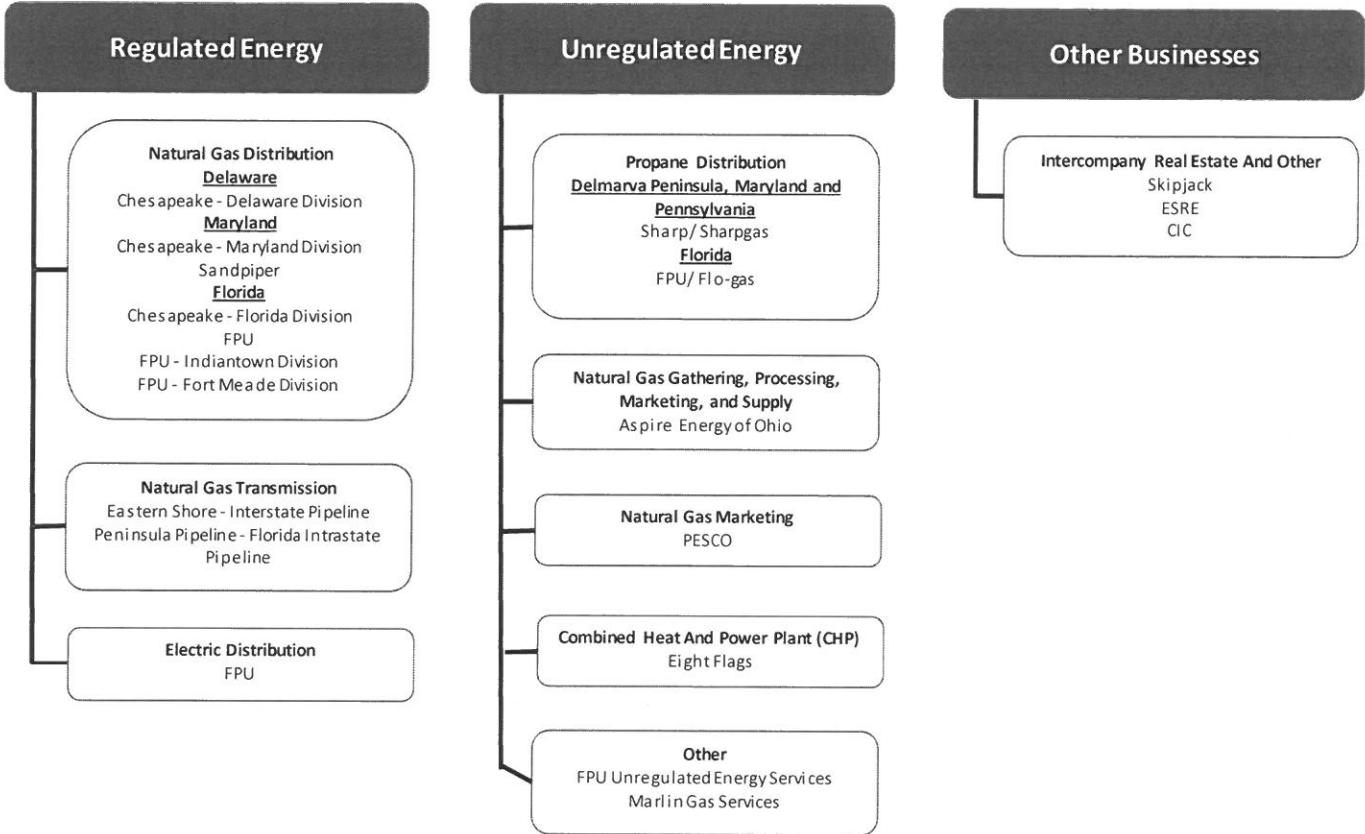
Regulated Energy

Natural Gas Distribution
Delaware
Chesapeake - Delaware Division
Maryland
Chesapeake - Maryland Division
Sandpiper
Florida
Chesapeake - Florida Division
FPU
FPU - Indiantown Division
FPU - Fort Meade Division

Natural Gas Transmission
Eastern Shore - Interstate Pipeline
Peninsula Pipeline - Florida Intrastate Pipeline

Electric Distribution
FPU

Unregulated Energy

Propane Distribution
Delmarva Peninsula, Maryland and Pennsylvania
Sharp/ Sharpgas
Florida
FPU/ Flo-gas

Natural Gas Gathering, Processing, Marketing, and Supply
Aspire Energy of Ohio

Natural Gas Marketing
PESCO

Combined Heat And Power Plant (CHP)
Eight Flags

Other
FPU Unregulated Energy Services
Marlin Gas Services

Other Businesses

Intercompany Real Estate And Other
Skipjack
ESRE
CIC